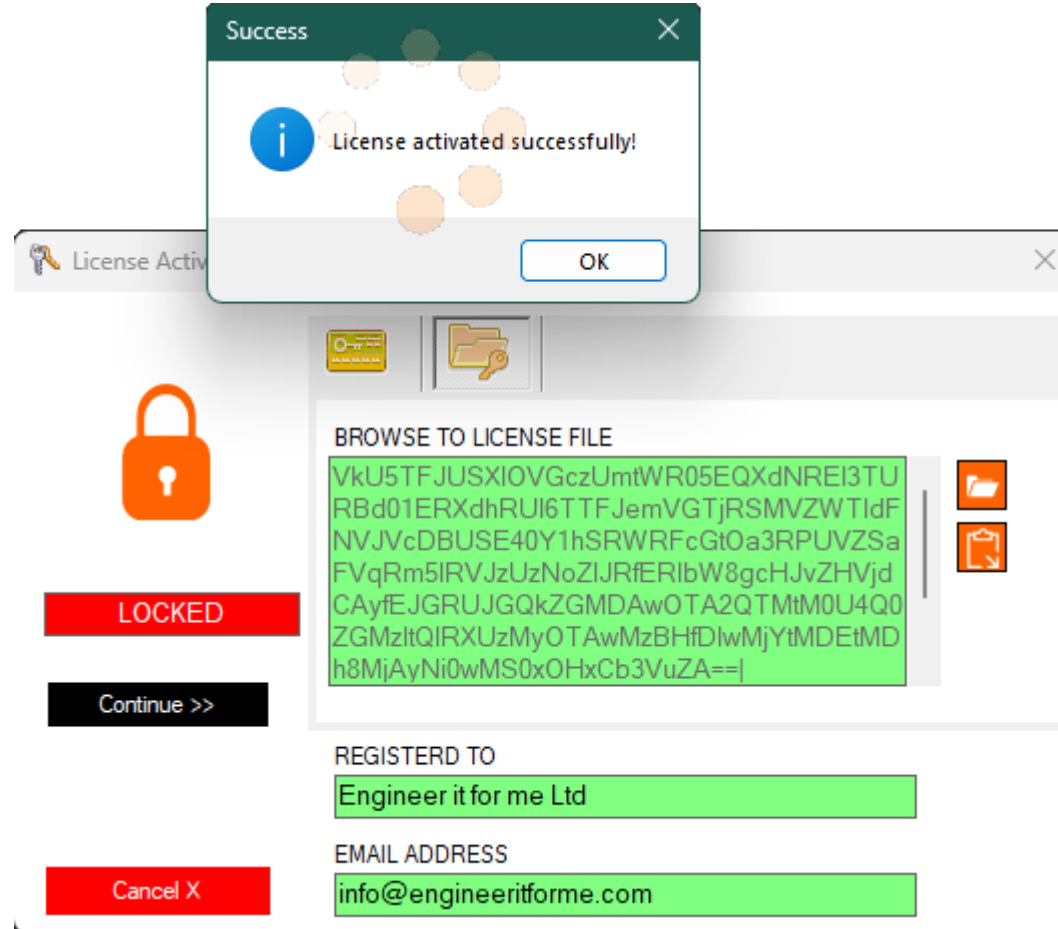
Success

License activated successfully!

OK

License Activ

LOCKED

Continue >>

Cancel X

BROWSE TO LICENSE FILE

VkU5TFJUSXlOVGczUmtWR05EQXdNREI3TURBd01ERXdhRUl6TTFJemVGTjRSMVZWTldFNVJVcDBUSE40Y1hSRWRFcGtOa3RPUVZSaFVqRm5lRVJzUzNoZlJRfERlbW8gcHJvZHVjdCAyfEJGRUJGQkZGMDAwOTA2QTMtM0U4Q0ZGMzltQlRXUzMyOTAwMzBHfDlwMjYtMDEtMDh8MjAyNi0wMS0xOHxCb3VuZA==|

REGISTERD TO

Engineer it for me Ltd

EMAIL ADDRESS

info@engineeritforme.com